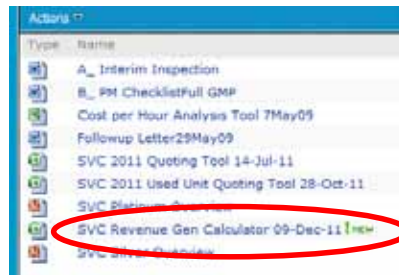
Actions

Type Name

A_ Interim Inspection

B_ PM ChecklistFull GMP

Cost per Hour Analysis Tool 7May09

Followup Letter29May09

SVC 2011 Quoting Tool 14-Jul-11

SVC 2011 Used Unit Quoting Tool 28-Oct-11

SVC Platinum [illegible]

SVC Revenue Gen Calculator 09-Dec-11 NEW

SVC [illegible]